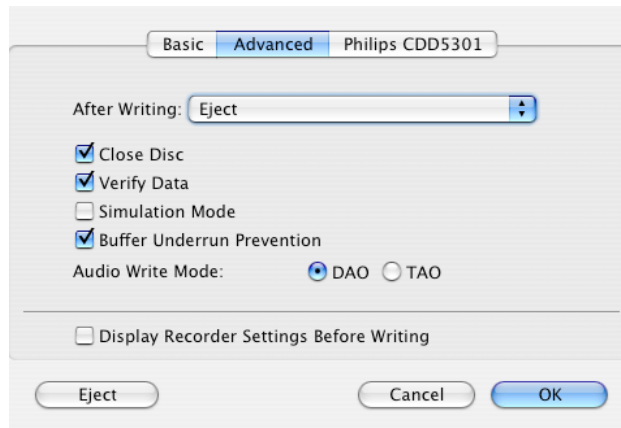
Basic Advanced Philips CDD5301

After Writing: Eject

Close Disc
Verify Data
Simulation Mode
Buffer Underrun Prevention
Audio Write Mode: DAO TAO

Display Recorder Settings Before Writing

Eject Cancel OK